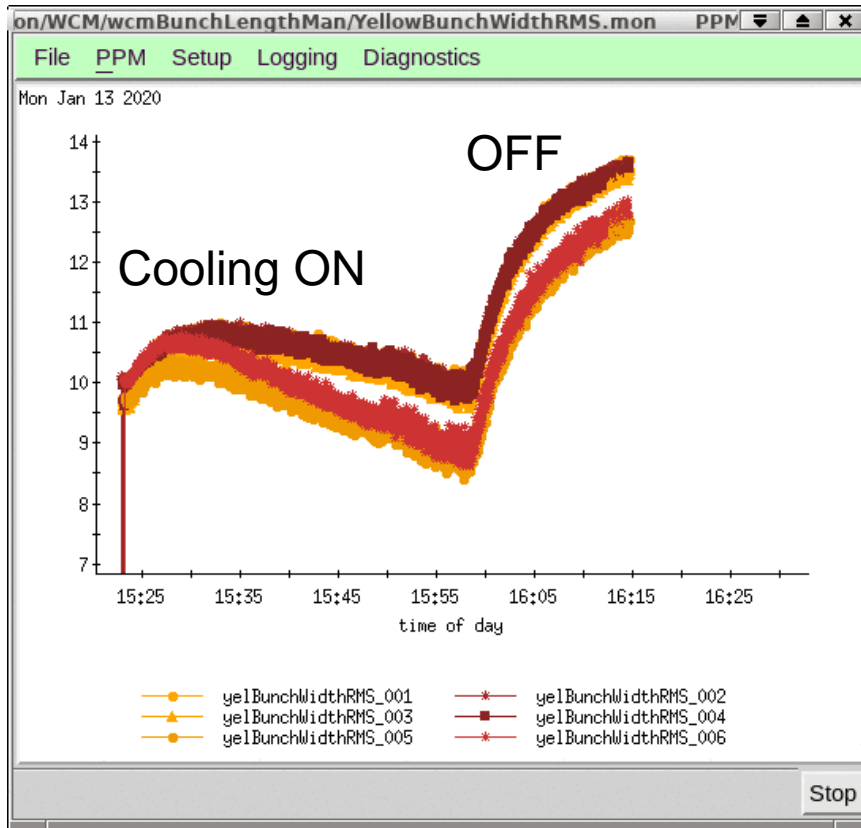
on/WCM/wcmBunchLengthMan/YellowBunchWidthRMS.mon PPM

File PPM Setup Logging Diagnostics

Mon Jan 13 2020

OFF

Cooling ON

14
13
12
11
10
9
8
7

15:25 15:35 15:45 15:55 16:05 16:15 16:25

time of day

yelBunchWidthRMS_001
yelBunchWidthRMS_003
yelBunchWidthRMS_005
yelBunchWidthRMS_002
yelBunchWidthRMS_004
yelBunchWidthRMS_006

Stop